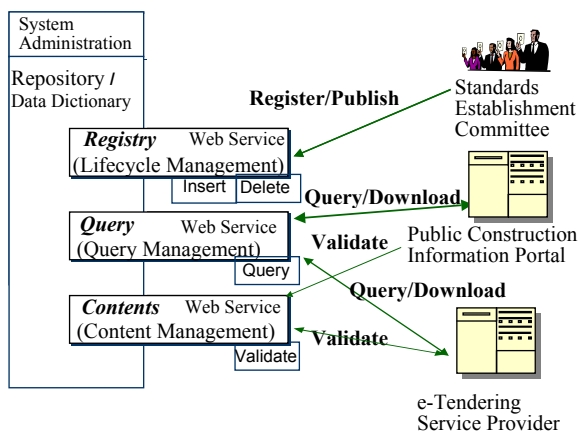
System Administration

Repository / Data Dictionary

Registry Web Service (Lifecycle Management)

Insert Delete

Query Web Service (Query Management)

Query

Contents Web Service (Content Management)

Validate

Register/Publish

Standards Establishment Committee

Query/Download

Validate

Public Construction Information Portal

Query/Download

Validate

e-Tendering Service Provider